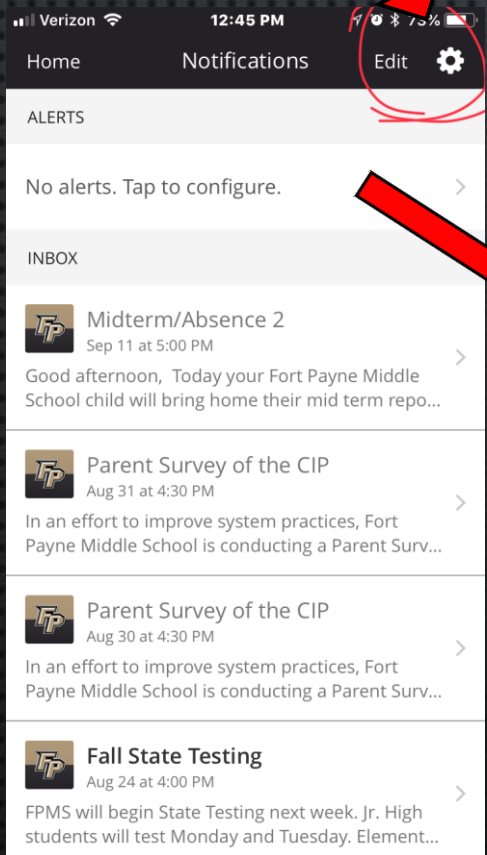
Verizon 12:45 PM 73%

Home Notifications Edit

ALERTS

No alerts. Tap to configure.

INBOX

FP Midterm/Absence 2
Sep 11 at 5:00 PM
Good afternoon, Today your Fort Payne Middle School child will bring home their mid term repo...

FP Parent Survey of the CIP
Aug 31 at 4:30 PM
In an effort to improve system practices, Fort Payne Middle School is conducting a Parent Surv...

FP Parent Survey of the CIP
Aug 30 at 4:30 PM
In an effort to improve system practices, Fort Payne Middle School is conducting a Parent Surv...

FP Fall State Testing
Aug 24 at 4:00 PM
FPMS will begin State Testing next week. Jr. High students will test Monday and Tuesday. Element...